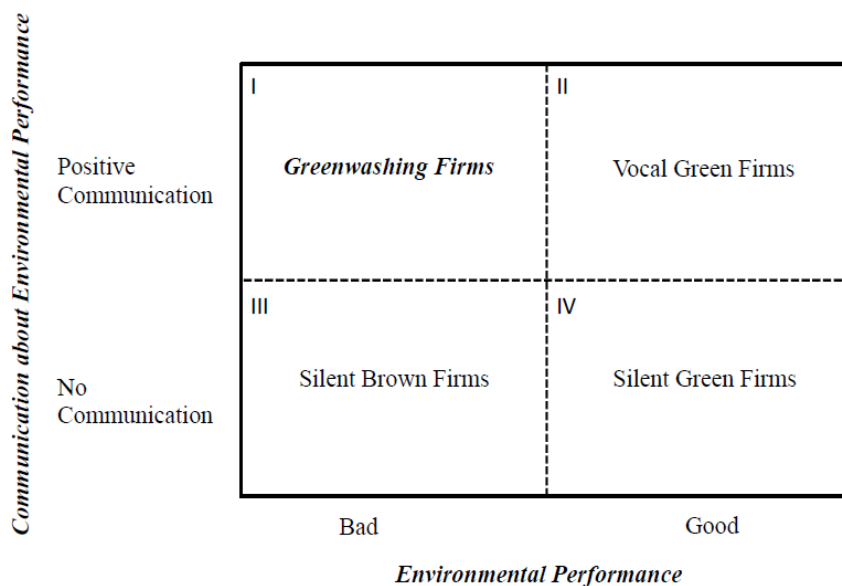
Communication about Environmental Performance

Positive Communication

No Communication

I
Greenwashing Firms

II
Vocal Green Firms

III
Silent Brown Firms

IV
Silent Green Firms

Bad

Good

Environmental Performance